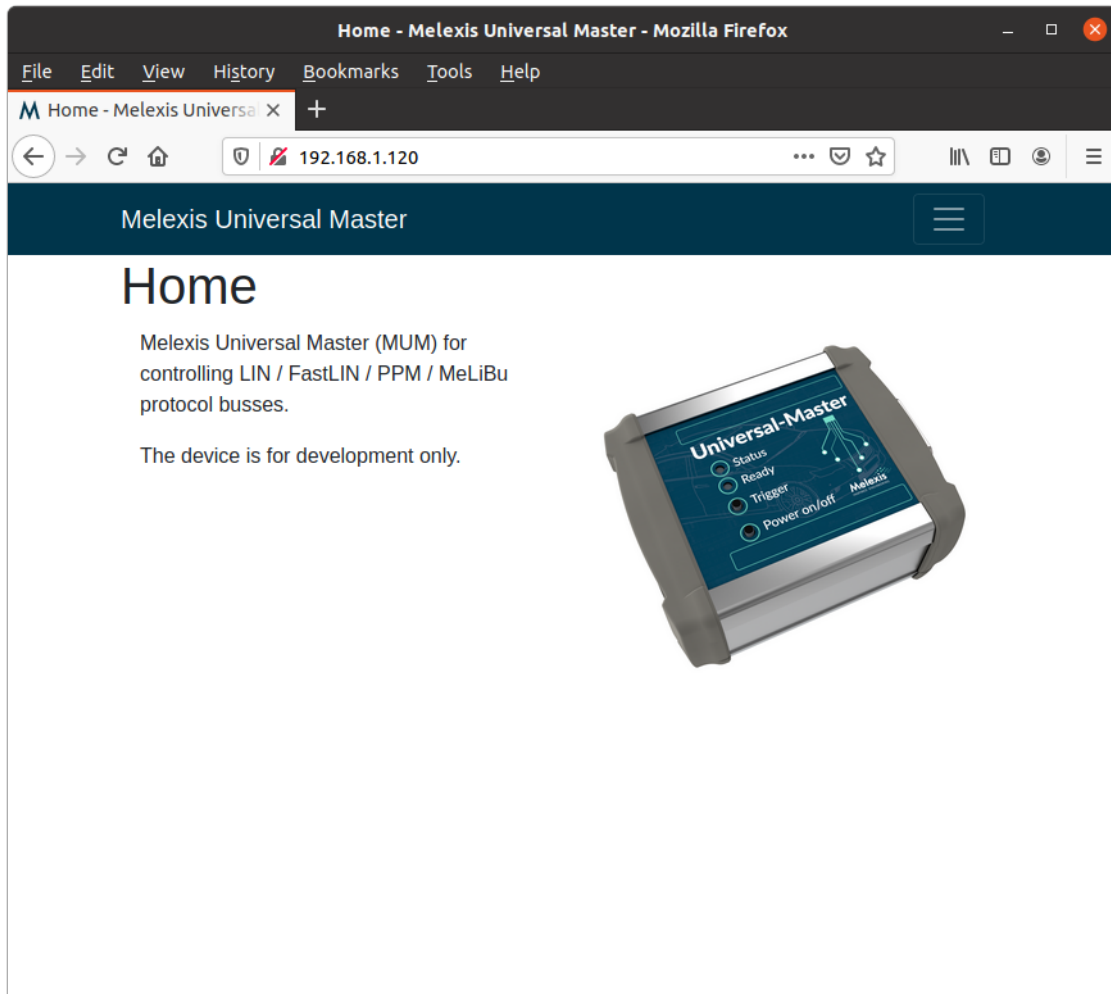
Home - Melexis Universal Master - Mozilla Firefox

File Edit View History Bookmarks Tools Help

Home - Melexis Universal ×

192.168.1.120

Melexis Universal Master

Home

Melexis Universal Master (MUM) for controlling LIN / FastLIN / PPM / MeLiBu protocol busses.

The device is for development only.

Universal-Master
Status
Ready
Trigger
Power on/off
Melexis